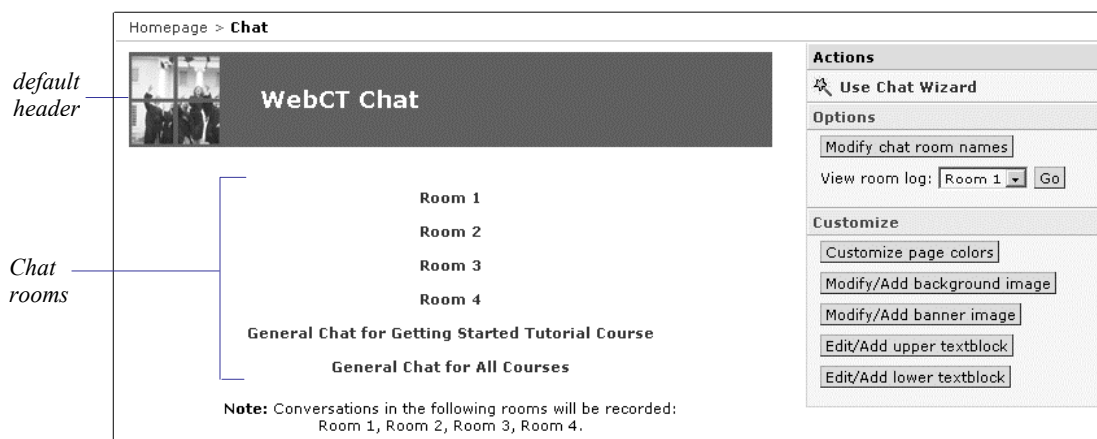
Homepage > **Chat**

default header

WebCT Chat

Chat rooms

Room 1

Room 2

Room 3

Room 4

General Chat for Getting Started Tutorial Course

General Chat for All Courses

**Note:** Conversations in the following rooms will be recorded: Room 1, Room 2, Room 3, Room 4.

Actions

Use Chat Wizard

Options

Modify chat room names

View room log: Room 1 Go

Customize

Customize page colors

Modify/Add background image

Modify/Add banner image

Edit/Add upper textblock

Edit/Add lower textblock